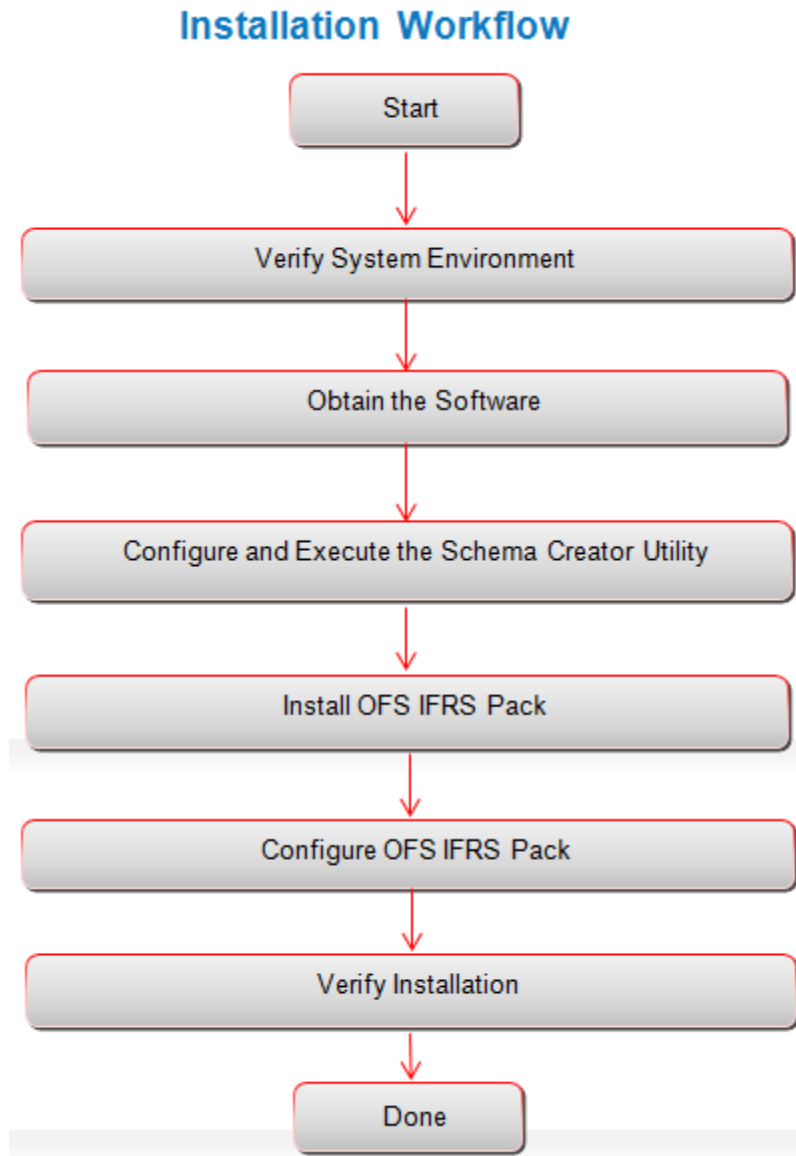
Installation Workflow

Start

Verify System Environment

Obtain the Software

Configure and Execute the Schema Creator Utility

Install OFS IFRS Pack

Configure OFS IFRS Pack

Verify Installation

Done